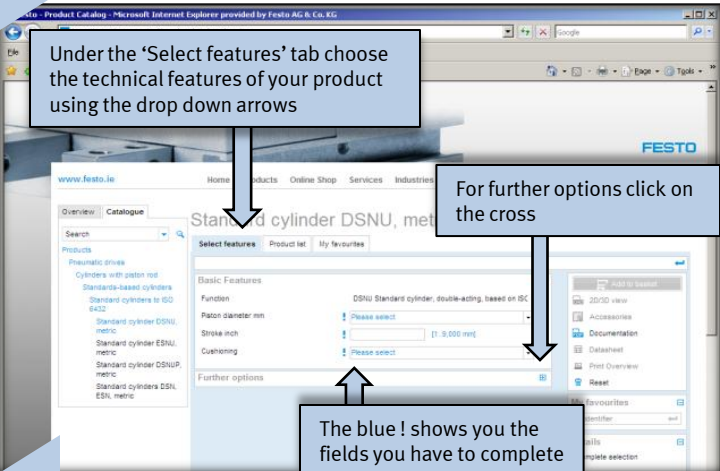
sto - Product Catalog - Microsoft Internet Explorer provided by Festo AG & Co. KG

Google

File

Page Tools

Under the 'Select features' tab choose the technical features of your product using the drop down arrows

FESTO

www.festo.ie

Home Products Online Shop Services Industries

For further options click on the cross

Overview Catalogue

Search

Products

Pneumatic drives

Cylinders with piston rod

Standards-based cylinders

Standard cylinders to ISO 6432

Standard cylinder DSNU, metric

Standard cylinder ESNU, metric

Standard cylinder DSNUP, metric

Standard cylinders DSN, ESN, metric

Standard cylinder DSNU, metr

Select features Product list My favourites

Basic Features

Function DSNU Standard cylinder, double-acting, based on ISO

Piston diameter mm ! Please select

Stroke inch ! [1...9,000 mm]

Cushioning ! Please select

Further options

Add to basket

2D/3D view

Accessories

Documentation

Datasheet

Print Overview

Reset

My favourites

Identifier

ails

mplete selection

The blue ! shows you the fields you have to complete